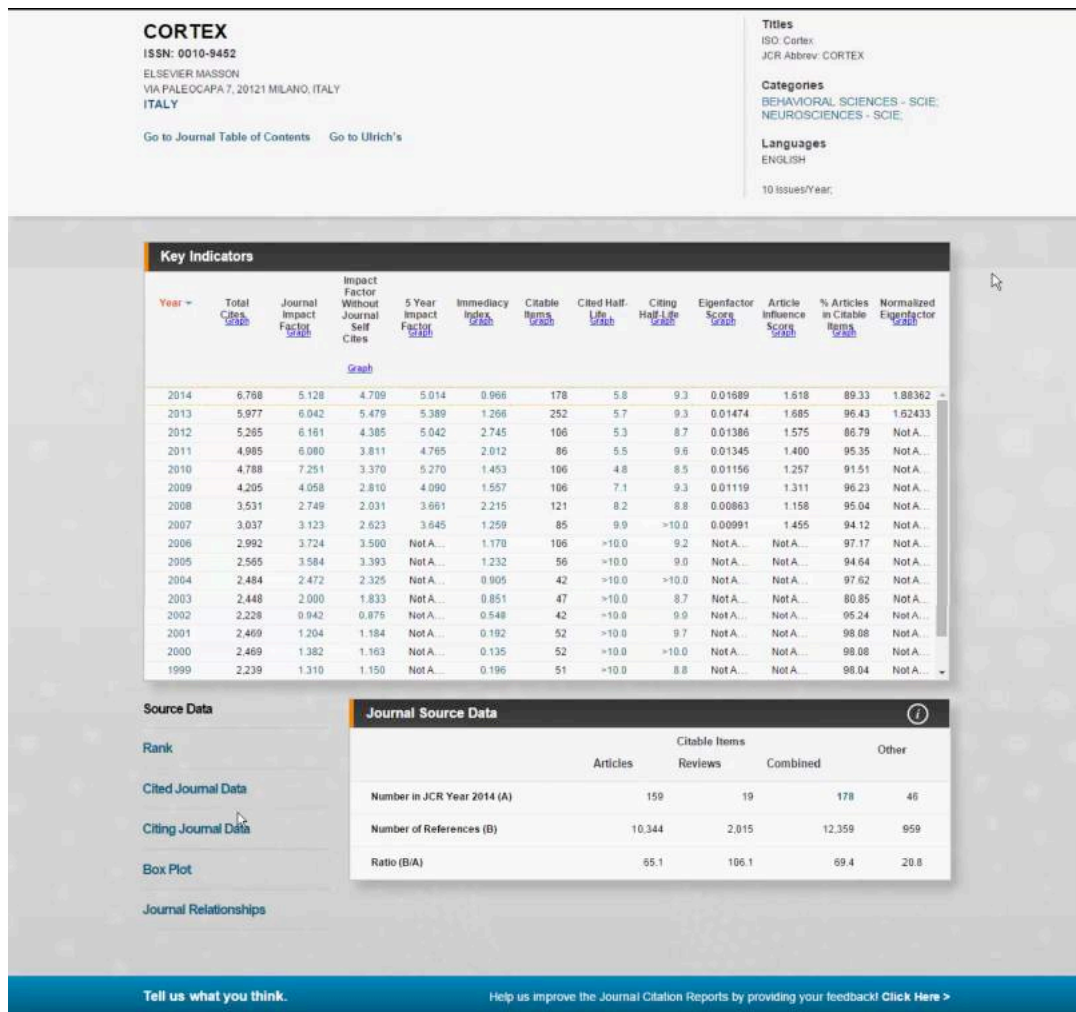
CORTEX
ISSN: 0010-9452
ELSEVIER MASSON
VIA PALEOCAPA 7, 20121 MILANO, ITALY
ITALY

Go to Journal Table of Contents Go to Ulrich's

Titles
ISO: Cortex
JCR Abbrev: CORTEX

Categories
BEHAVIORAL SCIENCES - SCIE;
NEUROSCIENCES - SCIE;

Languages
ENGLISH

10 Issues/Year;

Key Indicators

| Year | Total Cites Graph | Journal Impact Factor Graph | Impact Factor Without Journal Self Cites Graph | 5 Year Impact Factor Graph | Immediacy Index Graph | Citable Items Graph | Cited Half-Life Graph | Citing Half-Life Graph | Eigenfactor Score Graph | Article Influence Score Graph | % Articles in Citable Items Graph | Normalized Eigenfactor Graph |
|---|---|---|---|---|---|---|---|---|---|---|---|---|
| 2014 | 6,768 | 5.128 | 4.709 | 5.014 | 0.966 | 178 | 5.8 | 9.3 | 0.01689 | 1.618 | 89.33 | 1.88362 |
| 2013 | 5,977 | 6.042 | 5.479 | 5.389 | 1.266 | 252 | 5.7 | 9.3 | 0.01474 | 1.685 | 96.43 | 1.62433 |
| 2012 | 5,265 | 6.161 | 4.385 | 5.042 | 2.745 | 106 | 5.3 | 8.7 | 0.01386 | 1.575 | 86.79 | Not A... |
| 2011 | 4,985 | 6.080 | 3.811 | 4.765 | 2.012 | 86 | 5.5 | 9.6 | 0.01345 | 1.400 | 95.35 | Not A... |
| 2010 | 4,788 | 7.251 | 3.370 | 5.270 | 1.453 | 106 | 4.8 | 8.5 | 0.01156 | 1.257 | 91.51 | Not A... |
| 2009 | 4,205 | 4.058 | 2.810 | 4.090 | 1.557 | 106 | 7.1 | 9.3 | 0.01119 | 1.311 | 96.23 | Not A... |
| 2008 | 3,531 | 2.749 | 2.031 | 3.661 | 2.215 | 121 | 8.2 | 8.8 | 0.00863 | 1.158 | 95.04 | Not A... |
| 2007 | 3,037 | 3.123 | 2.623 | 3.645 | 1.259 | 85 | 9.9 | >10.0 | 0.00991 | 1.455 | 94.12 | Not A... |
| 2006 | 2,992 | 3.724 | 3.500 | Not A... | 1.170 | 106 | >10.0 | 9.2 | Not A... | Not A... | 97.17 | Not A... |
| 2005 | 2,565 | 3.584 | 3.393 | Not A... | 1.232 | 56 | >10.0 | 9.0 | Not A... | Not A... | 94.64 | Not A... |
| 2004 | 2,484 | 2.472 | 2.325 | Not A... | 0.905 | 42 | >10.0 | >10.0 | Not A... | Not A... | 97.62 | Not A... |
| 2003 | 2,448 | 2.000 | 1.833 | Not A... | 0.851 | 47 | >10.0 | 8.7 | Not A... | Not A... | 80.85 | Not A... |
| 2002 | 2,228 | 0.942 | 0.875 | Not A... | 0.548 | 42 | >10.0 | 9.9 | Not A... | Not A... | 95.24 | Not A... |
| 2001 | 2,469 | 1.204 | 1.184 | Not A... | 0.192 | 52 | >10.0 | 9.7 | Not A... | Not A... | 98.08 | Not A... |
| 2000 | 2,469 | 1.382 | 1.163 | Not A... | 0.135 | 52 | >10.0 | >10.0 | Not A... | Not A... | 98.08 | Not A... |
| 1999 | 2,239 | 1.310 | 1.150 | Not A... | 0.196 | 51 | >10.0 | 8.8 | Not A... | Not A... | 98.04 | Not A... |

Source Data
Rank
Cited Journal Data
Citing Journal Data
Box Plot
Journal Relationships

Journal Source Data

| | Citable Items Articles | Reviews | Combined | Other |
|---|---|---|---|---|
| Number in JCR Year 2014 (A) | 159 | 19 | 178 | 46 |
| Number of References (B) | 10,344 | 2,015 | 12,359 | 959 |
| Ratio (B/A) | 65.1 | 106.1 | 69.4 | 20.8 |

Tell us what you think.
Help us improve the Journal Citation Reports by providing your feedback! Click Here >